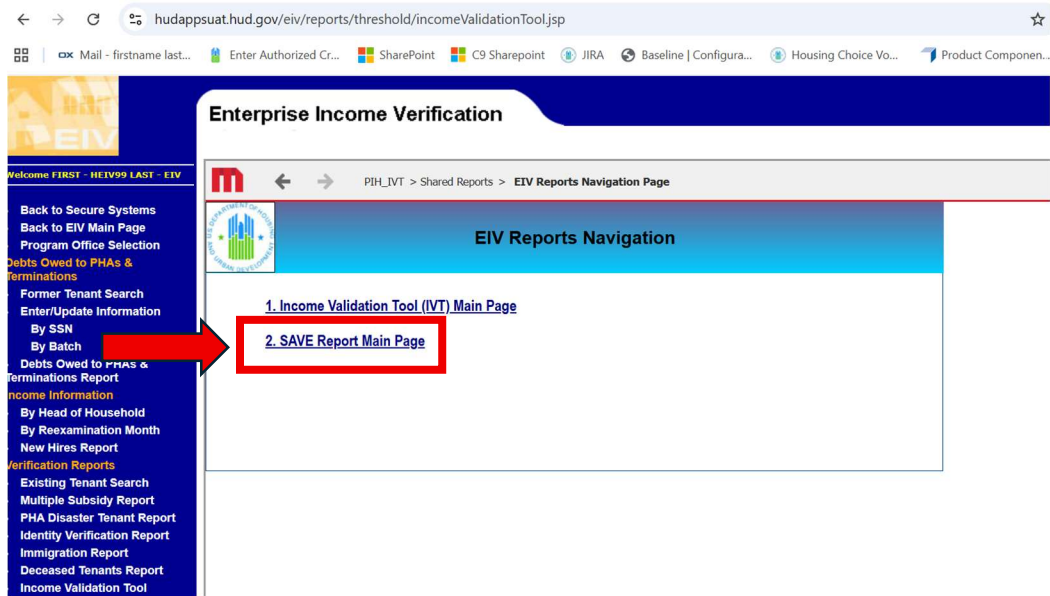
hudappsuat.hud.gov/eiv/reports/threshold/incomeValidationTool.jsp

Mail - firstname last... Enter Authorized Cr... SharePoint C9 Sharepoint JIRA Baseline | Configura... Housing Choice Vo... Product Componen...

EIV

Enterprise Income Verification

Welcome FIRST - HEIV99 LAST - EIV

Back to Secure Systems
Back to EIV Main Page
Program Office Selection
Debts Owed to PHAs & Terminations
Former Tenant Search
Enter/Update Information
By SSN
By Batch
Debts Owed to PHAs & Terminations Report
Income Information
By Head of Household
By Reexamination Month
New Hires Report
Verification Reports
Existing Tenant Search
Multiple Subsidy Report
PHA Disaster Tenant Report
Identity Verification Report
Immigration Report
Deceased Tenants Report
Income Validation Tool

PIH_IVT > Shared Reports > EIV Reports Navigation Page

EIV Reports Navigation

1. Income Validation Tool (IVT) Main Page

2. SAVE Report Main Page